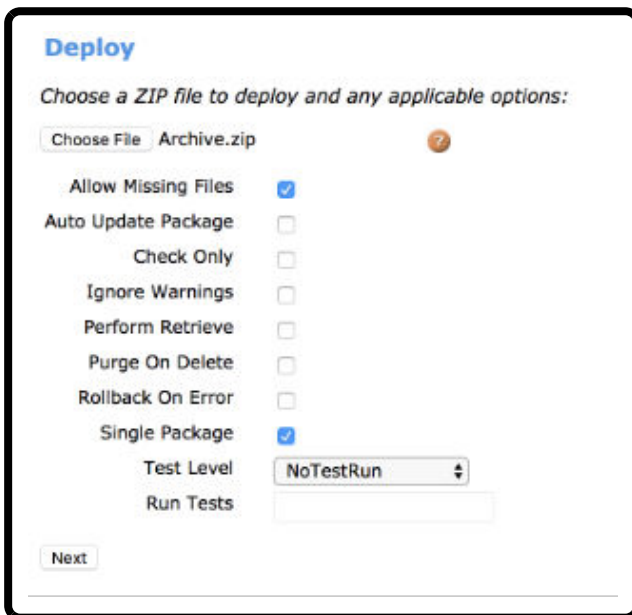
Deploy

Choose a ZIP file to deploy and any applicable options:

Choose File Archive.zip

Allow Missing Files
Auto Update Package
Check Only
Ignore Warnings
Perform Retrieve
Purge On Delete
Rollback On Error
Single Package
Test Level NoTestRun
Run Tests

Next